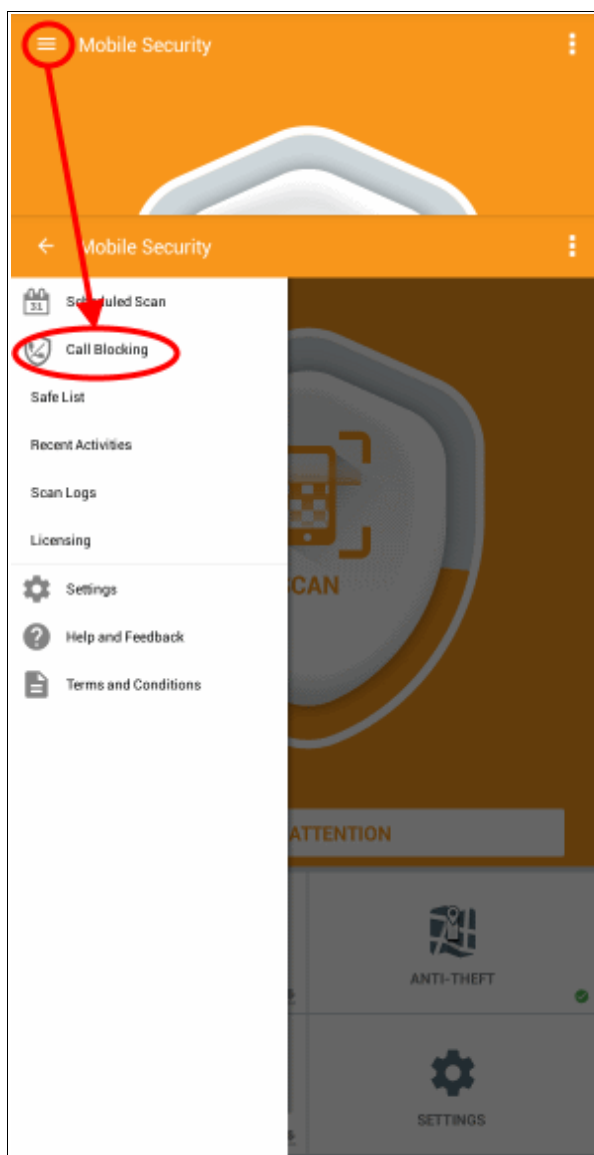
Mobile Security

Mobile Security

31

Scheduled Scan

Call Blocking

Safe List

Recent Activities

Scan Logs

Licensing

Settings

Help and Feedback

Terms and Conditions

SCAN

ATTENTION

ANTI-THEFT

SETTINGS